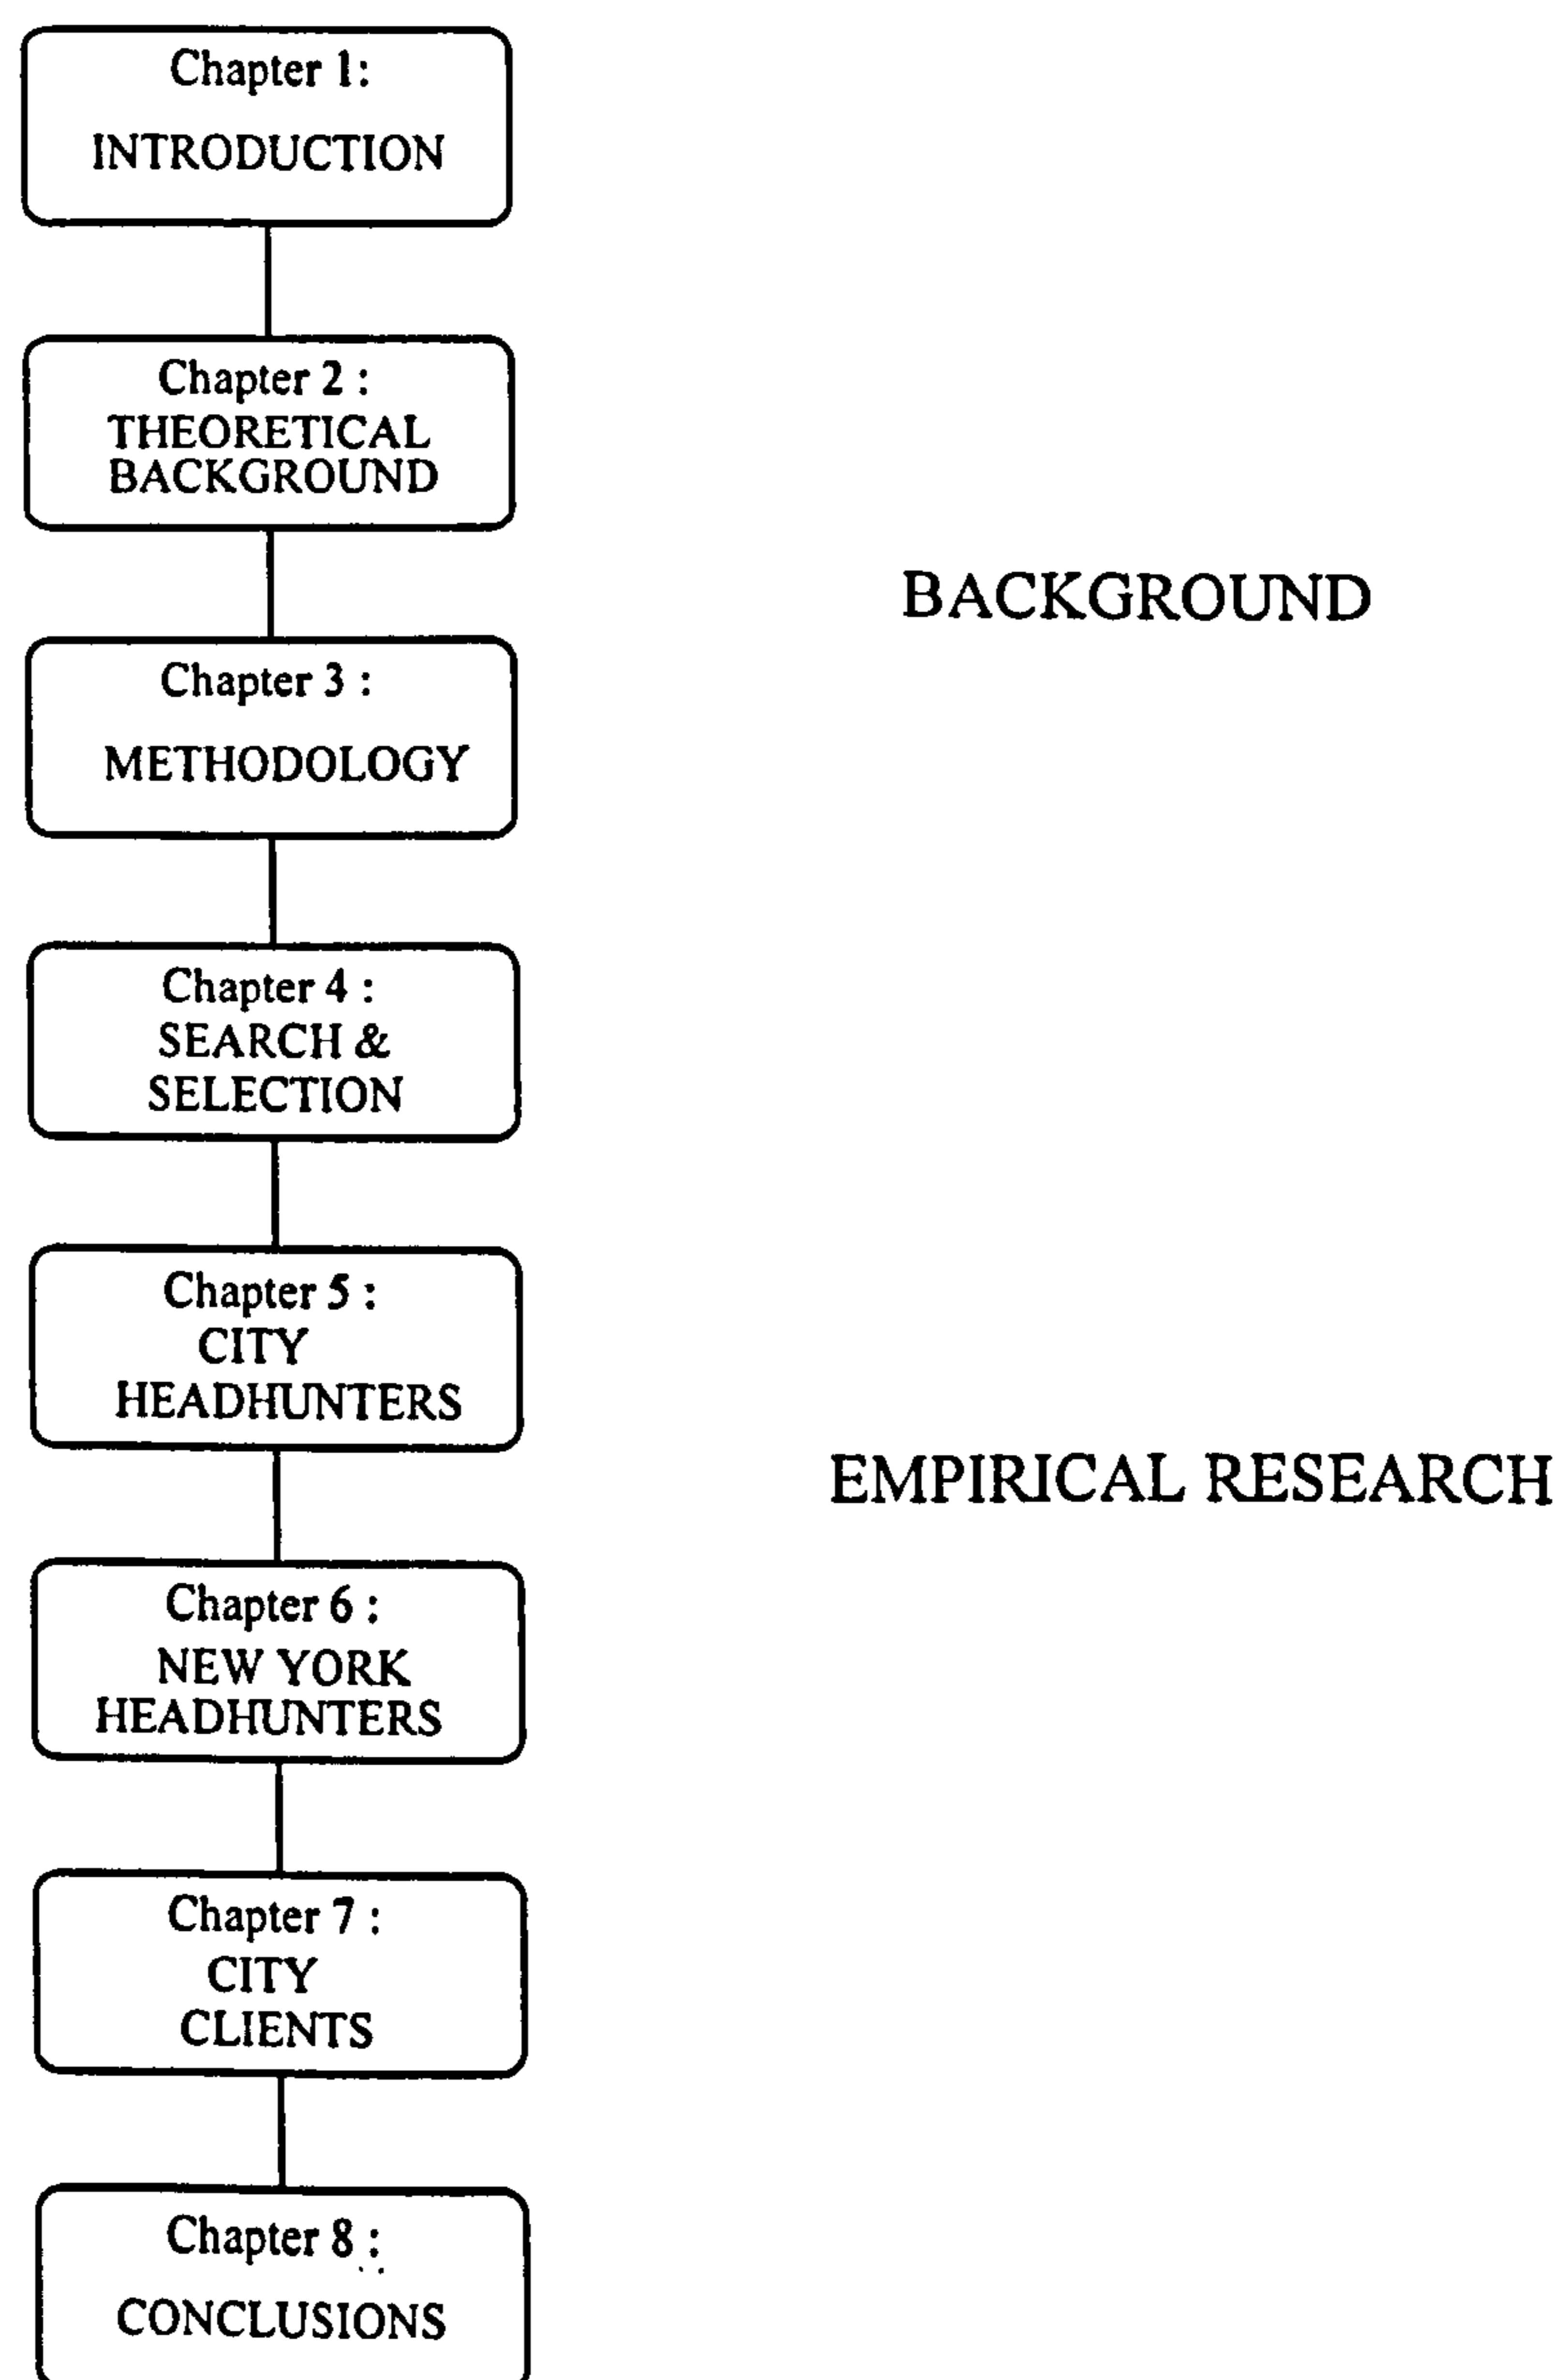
Chapter 1:
INTRODUCTION

Chapter 2 :
THEORETICAL BACKGROUND

BACKGROUND

Chapter 3 :
METHODOLOGY

Chapter 4 :
SEARCH & SELECTION

Chapter 5 :
CITY HEADHUNTERS

EMPIRICAL RESEARCH

Chapter 6 :
NEW YORK HEADHUNTERS

Chapter 7 :
CITY CLIENTS

Chapter 8 :
CONCLUSIONS